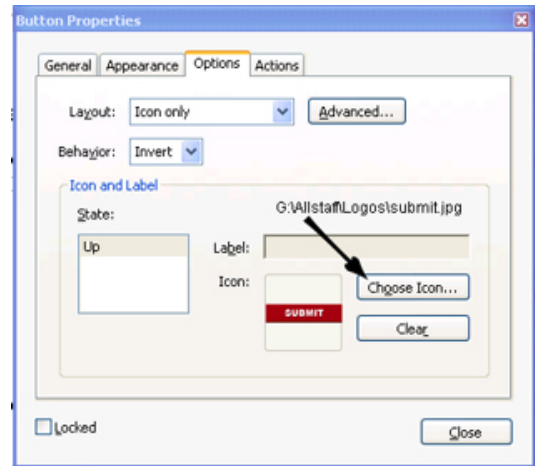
Button Properties

General
Appearance
Options
Actions

Layout: Icon only
Advanced...

Behavior: Invert

Icon and Label

State:

Up

G:\Allstaff\Logos\submit.jpg

Label:

Icon:

SUBMIT

Choose Icon...

Clear

Locked

Close